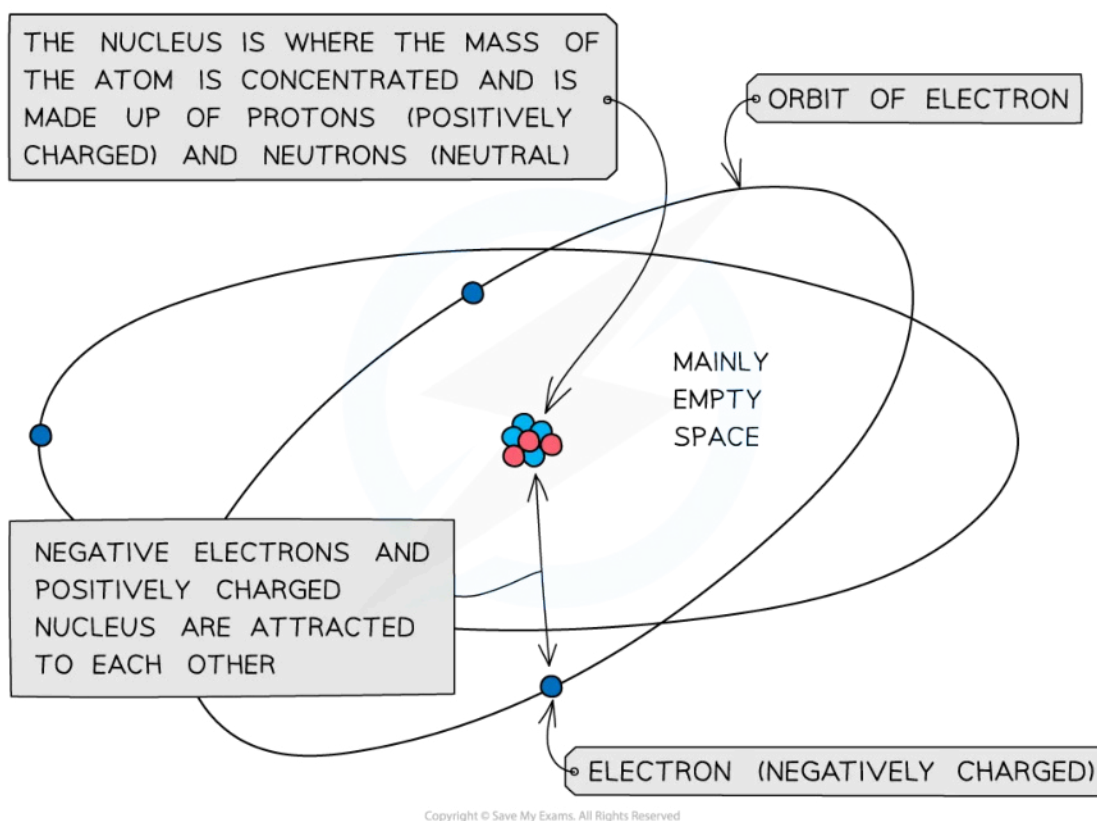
THE NUCLEUS IS WHERE THE MASS OF THE ATOM IS CONCENTRATED AND IS MADE UP OF PROTONS (POSITIVELY CHARGED) AND NEUTRONS (NEUTRAL)

ORBIT OF ELECTRON

MAINLY EMPTY SPACE

NEGATIVE ELECTRONS AND POSITIVELY CHARGED NUCLEUS ARE ATTRACTED TO EACH OTHER

ELECTRON (NEGATIVELY CHARGED)

Copyright © Save My Exams. All Rights Reserved